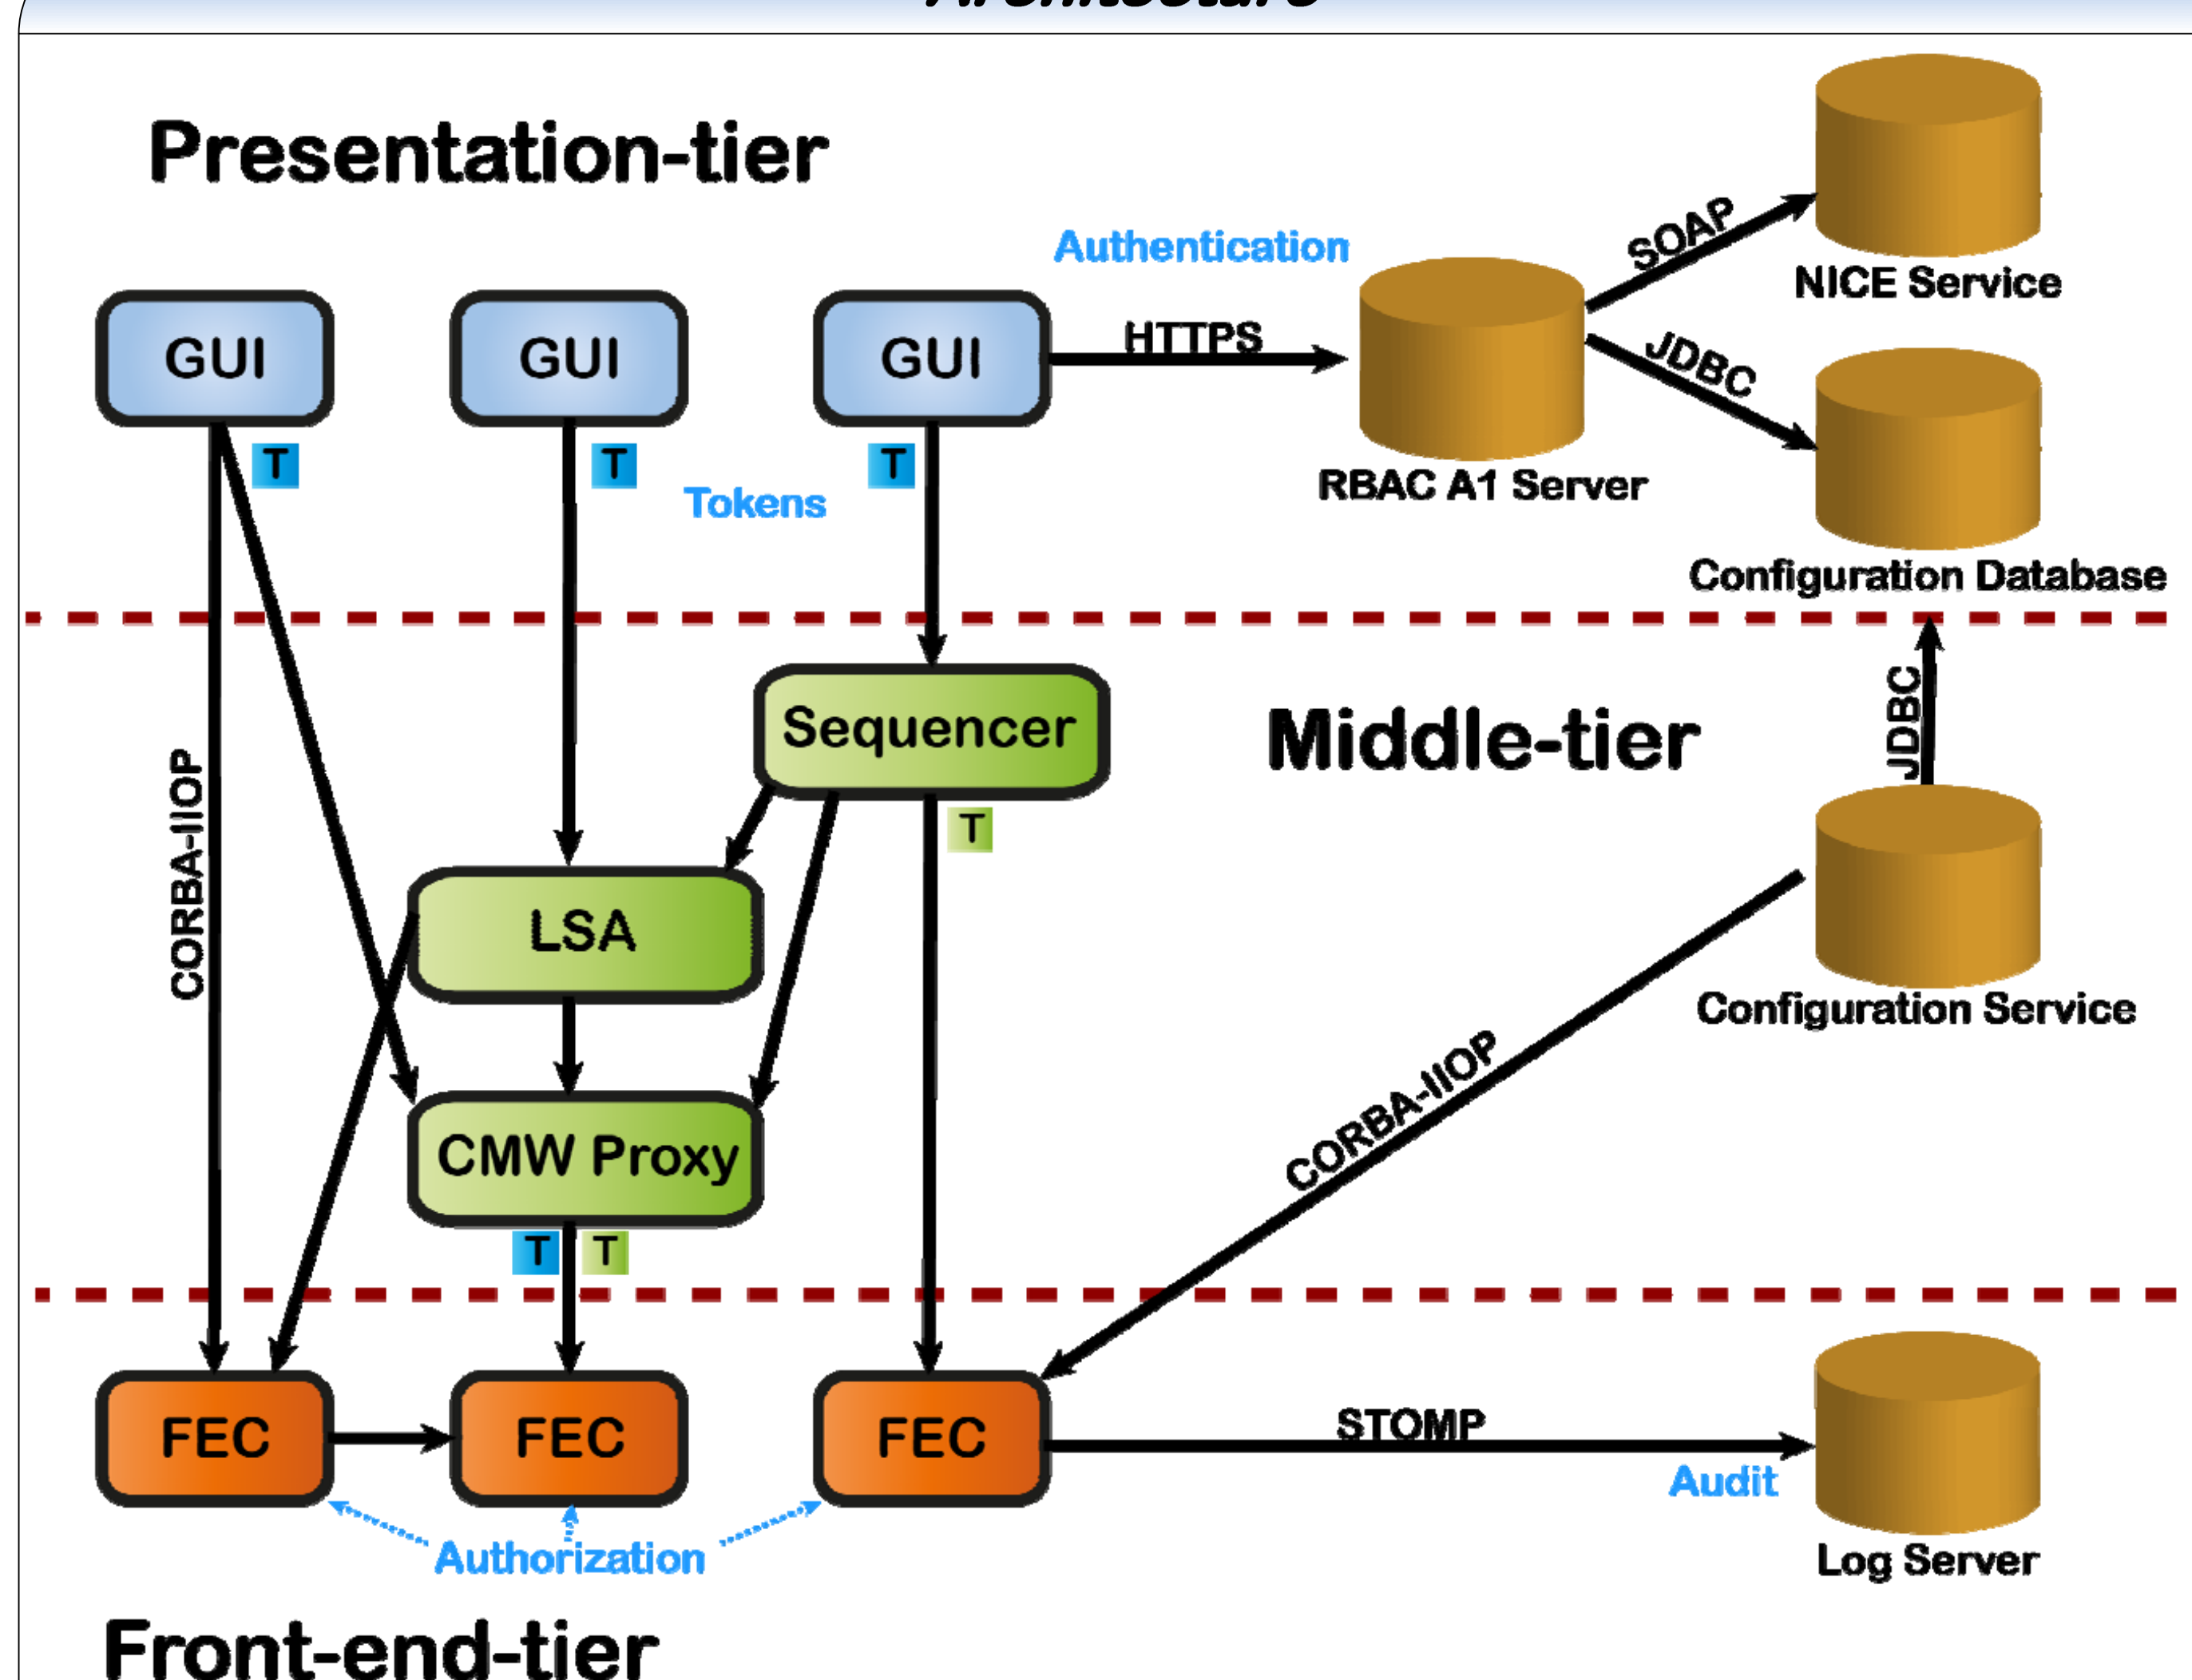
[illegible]

Presentation-tier

Authentication

SOAP

NICE Service

GUI

GUI

GUI

HTTPS

JDBC

T

T

T

Tokens

RBAC A1 Server

Configuration Database

Sequencer

Middle-tier

JDBC

CORBA-IIOP

T

LSA

Configuration Service

CORBA-IIOP

CMW Proxy

T

T

FEC

FEC

FEC

STOMP

Audit

Authorization

Log Server

Front-end-tier